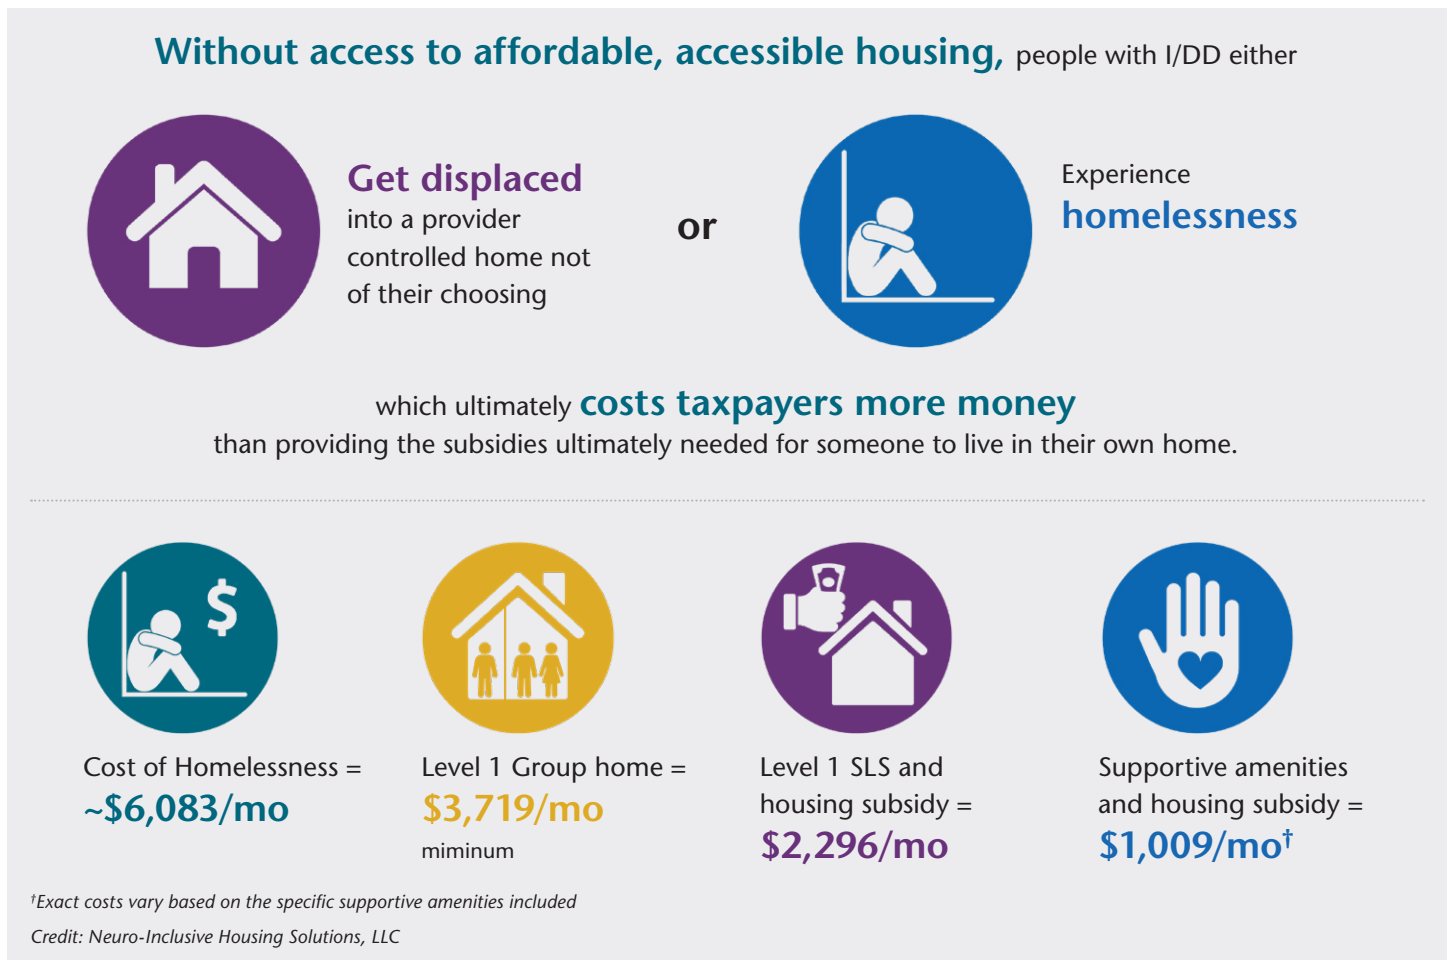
Without access to affordable, accessible housing, people with I/DD either

Get displaced into a provider controlled home not of their choosing

or

Experience homelessness

which ultimately costs taxpayers more money than providing the subsidies ultimately needed for someone to live in their own home.

$

Cost of Homelessness = ~\$6,083/mo

Level 1 Group home = \$3,719/mo miminum

Level 1 SLS and housing subsidy = \$2,296/mo

Supportive amenities and housing subsidy = \$1,009/mo$^{\dagger}$

$^{\dagger}$Exact costs vary based on the specific supportive amenities included

Credit: Neuro-Inclusive Housing Solutions, LLC